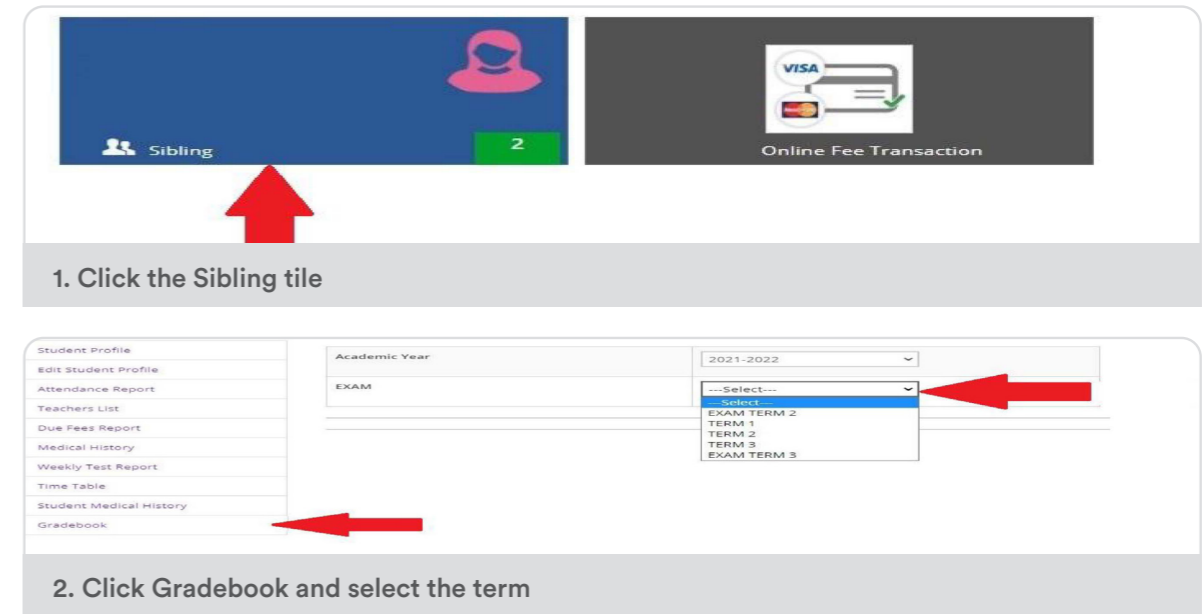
Sibling 2

VISA

Online Fee Transaction

1. Click the Sibling tile

Student Profile
Edit Student Profile
Attendance Report
Teachers List
Due Fees Report
Medical History
Weekly Test Report
Time Table
Student Medical History
Gradebook

Academic Year 2021-2022
EXAM ---Select---
---Select---
EXAM TERM 2
TERM 1
TERM 2
TERM 3
EXAM TERM 3

2. Click Gradebook and select the term